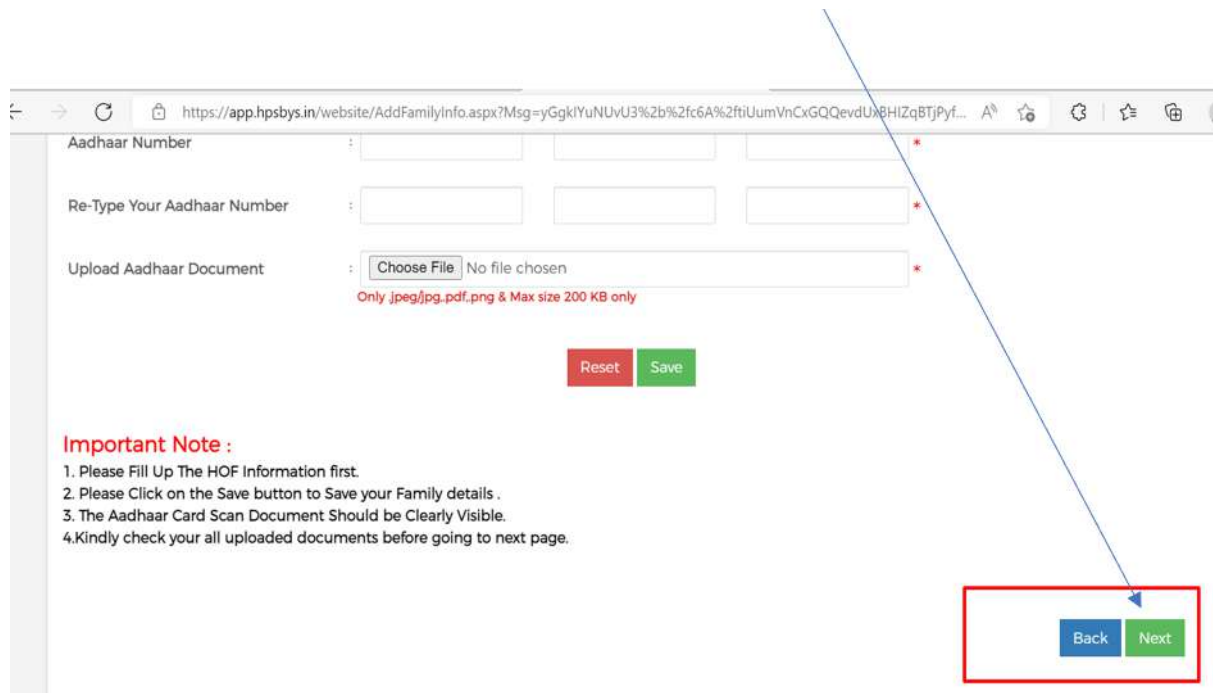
https://app.hpsbys.in/website/AddFamilyInfo.aspx?Msg=yGgkIYuNUvU3%2b%2fc6A%2ftiUumVnCxGQQevdUxBHIZqBTjPyf...

Aadhaar Number : *

Re-Type Your Aadhaar Number : *

Upload Aadhaar Document : Choose File No file chosen *

Only .jpeg/jpg,.pdf,.png & Max size 200 KB only

Reset Save

Important Note :

1. Please Fill Up The HOF Information first.
2. Please Click on the Save button to Save your Family details .
3. The Aadhaar Card Scan Document Should be Clearly Visible.
4.Kindly check your all uploaded documents before going to next page.

Back Next